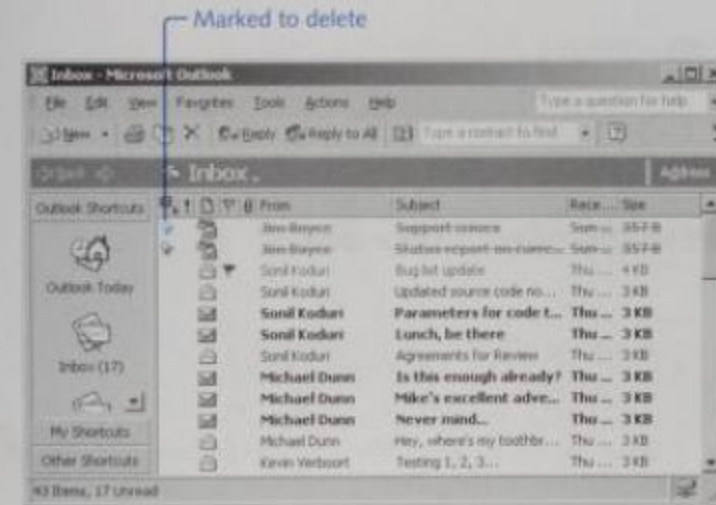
Marked to delete

Inbox - Microsoft Outlook

File Edit View Favorites Tools Actions Help

Type a question for help

New Reply Reply to All Type a contact to find

Inbox . Address

Outlook Shortcuts

Outlook Today

Inbox (17)

My Shortcuts

Other Shortcuts

| From | Subject | Rece... | Size |
|---|---|---|---|
| Jim Boyce | Support issues | Sun ... | 357 B |
| Jim Boyce | Status report on rune... | Sun ... | 357 B |
| Sonil Koduri | Bug list update | Thu ... | 4 KB |
| Sonil Koduri | Updated source code no... | Thu ... | 3 KB |
| Sonil Koduri | Parameters for code t... | Thu ... | 3 KB |
| Sonil Koduri | Lunch, be there | Thu ... | 3 KB |
| Sonil Koduri | Agreements for Review | Thu ... | 3 KB |
| Michael Dunn | Is this enough already? | Thu ... | 3 KB |
| Michael Dunn | Mike's excellent adve... | Thu ... | 3 KB |
| Michael Dunn | Never mind... | Thu ... | 3 KB |
| Michael Dunn | Hey, where's my toothbr... | Thu ... | 3 KB |
| Kevin Verbsort | Testing 1, 2, 3... | Thu ... | 3 KB |

43 Items, 17 Unread